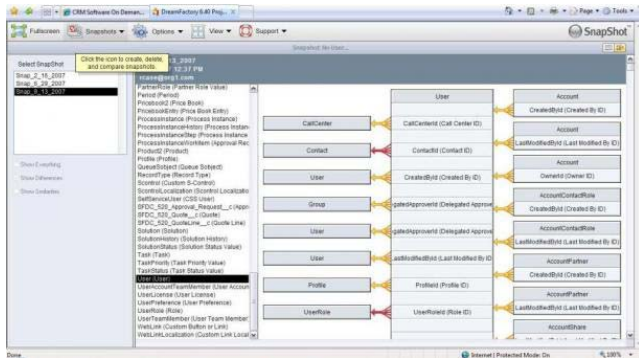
CRM Software On Deman... | DreamFactory 6.40 Proj...

Page ▾ Tools ▾

Fullscreen | Snapshots ▾ | Options ▾ | View ▾ | Support ▾

SnapShot

Snapshot: No User...

Select SnapShot
Snap_2_15_2007
Snap_6_29_2007
Snap_8_13_2007

Click the icon to create, delete, and compare snapshots

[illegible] 13_2007
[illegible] 12:37 PM
rcase@org1.com

Show Everything
Show Differences
Show Similarities

PartnerRole (Partner Role Value)
Period (Period)
Pricebook2 (Price Book)
PricebookEntry (Price Book Entry)
ProcessInstance (Process Instance)
ProcessInstanceHistory (Process Instan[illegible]
ProcessInstanceStep (Process Instance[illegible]
ProcessInstanceWorkitem (Approval Rec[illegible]
Product2 (Product)
Profile (Profile)
QueueSobject (Queue Sobject)
RecordType (Record Type)
Scontrol (Custom S-Control)
ScontrolLocalization (Scontrol Localizatio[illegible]
SelfServiceUser (SSS User)
SFDC_520_Approval_Request__c (Appr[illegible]
SFDC_520_Quote__c (Quote)
SFDC_520_QuoteLine__c (Quote Line)
Solution (Solution)
SolutionHistory (Solution History)
SolutionStatus (Solution Status Value)
Task (Task)
TaskPriority (Task Priority Value)
TaskStatus (Task Status Value)
User (User)
UserAccountTeamMember (User Accoun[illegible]
UserLicense (User License)
UserPreference (User Preference)
UserRole (Role)
UserTeamMember (User Team Member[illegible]
WebLink (Custom Button or Link)
WebLinkLocalization (Custom Link Local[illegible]

User
CallCenter | CallCenterId (Call Center ID)
Contact | ContactId (Contact ID)
User | CreatedById (Created By ID)
Group | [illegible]gatedApproverId (Delegated Approve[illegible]
User | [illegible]gatedApproverId (Delegated Approve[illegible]
User | LastModifiedById (Last Modified By ID)
Profile | ProfileId (Profile ID)
UserRole | UserRoleId (Role ID)

Account
CreatedById (Created By ID)
Account
LastModifiedById (Last Modified By ID)
Account
OwnerId (Owner ID)
AccountContactRole
CreatedById (Created By ID)
AccountContactRole
LastModifiedById (Last Modified By ID)
AccountPartner
CreatedById (Created By ID)
AccountPartner
LastModifiedById (Last Modified By ID)
AccountShare

Done | Internet | Protected Mode: On | 100%